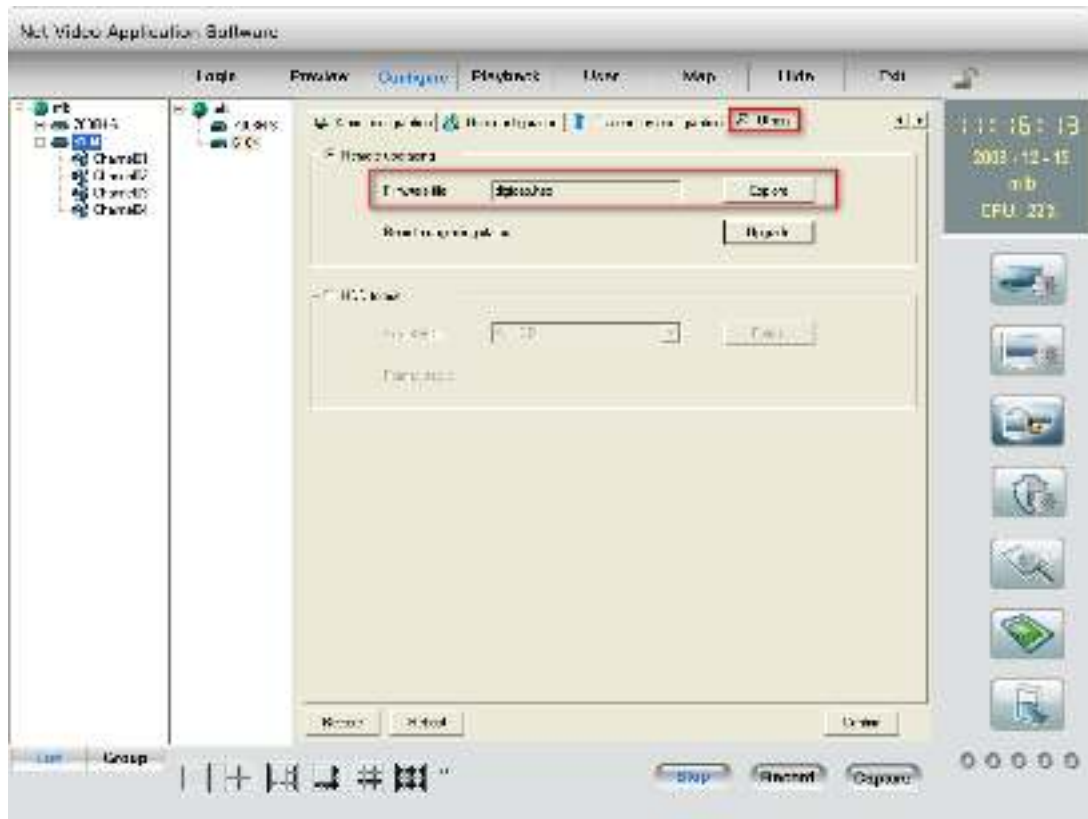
Net Video Application Software

Login Preview Configure Playback User Map Help Exit

mb
Channel01
Channel02
Channel03
Channel04

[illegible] | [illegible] | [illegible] | Other

Remote upgrade

Firmware file digicap.hex Explore

Reset configuration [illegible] Upgrade

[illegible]

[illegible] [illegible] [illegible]

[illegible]

Restore Default Update

List Group

11:16:13
2008-12-15
mb
CPU: 22%

Stop Record Capture